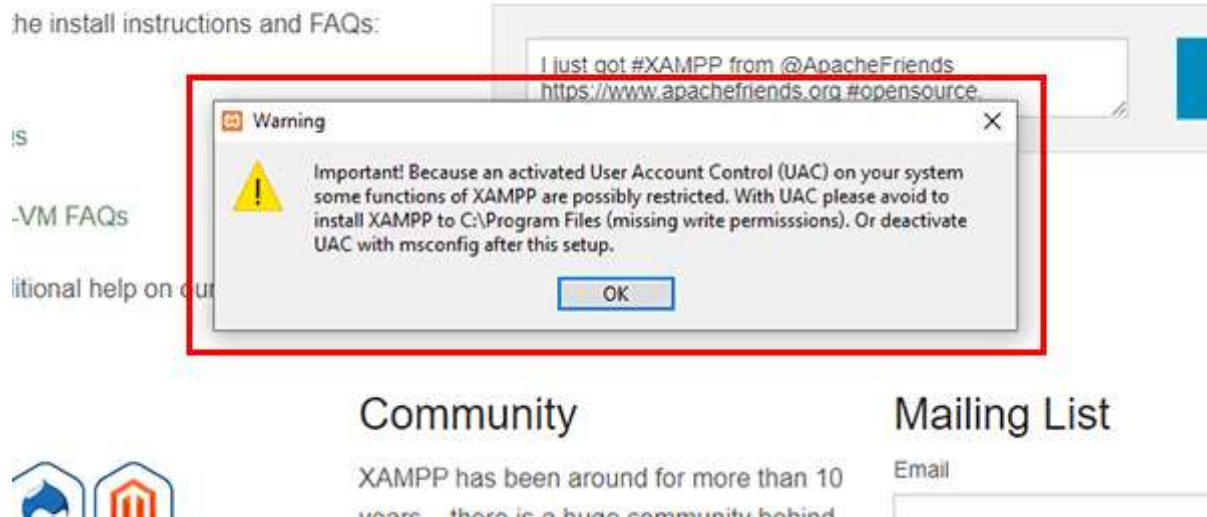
he install instructions and FAQs:

s

-VM FAQs

litional help on ou

I just got #XAMPP from @ApacheFriends https://www.apachefriends.org #opensource

Warning

Important! Because an activated User Account Control (UAC) on your system some functions of XAMPP are possibly restricted. With UAC please avoid to install XAMPP to C:\Program Files (missing write permisssions). Or deactivate UAC with msconfig after this setup.

OK

Community

XAMPP has been around for more than 10 years – there is a huge community behind

Mailing List

Email